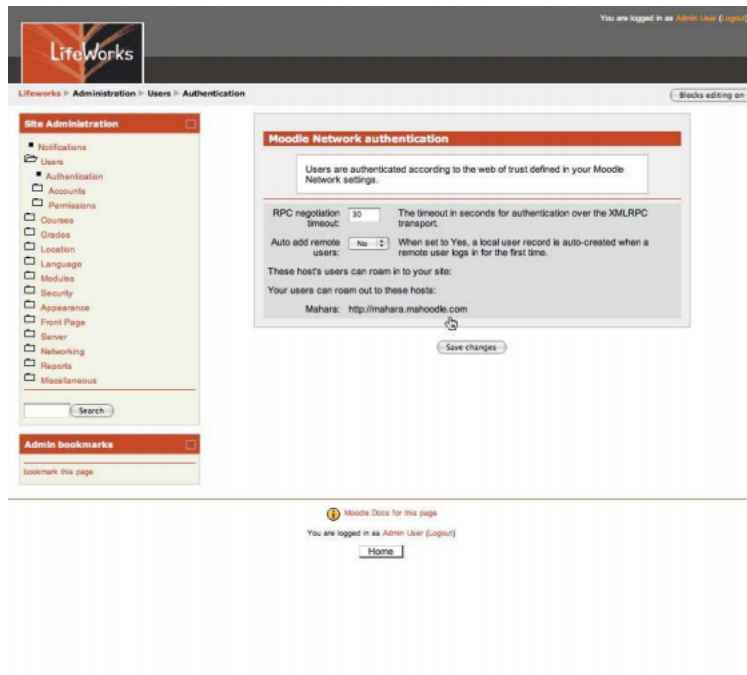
You are logged in as Admin User (Logout)

LifeWorks

Lifeworks ▶ Administration ▶ Users ▶ Authentication

Blocks editing on

Site Administration

Notifications
Users
Authentication
Accounts
Permissions
Courses
Grades
Location
Language
Modules
Security
Appearance
Front Page
Server
Networking
Reports
Miscellaneous

Search

Admin bookmarks

bookmark this page

Moodle Network authentication

Users are authenticated according to the web of trust defined in your Moodle Network settings.

RPC negotiation timeout: 30 The timeout in seconds for authentication over the XMLRPC transport.

Auto add remote users: No When set to Yes, a local user record is auto-created when a remote user logs in for the first time.

These host's users can roam in to your site:

Your users can roam out to these hosts:

Mahara: http://mahara.mahoodle.com

Save changes

Moodle Docs for this page

You are logged in as Admin User (Logout)

Home